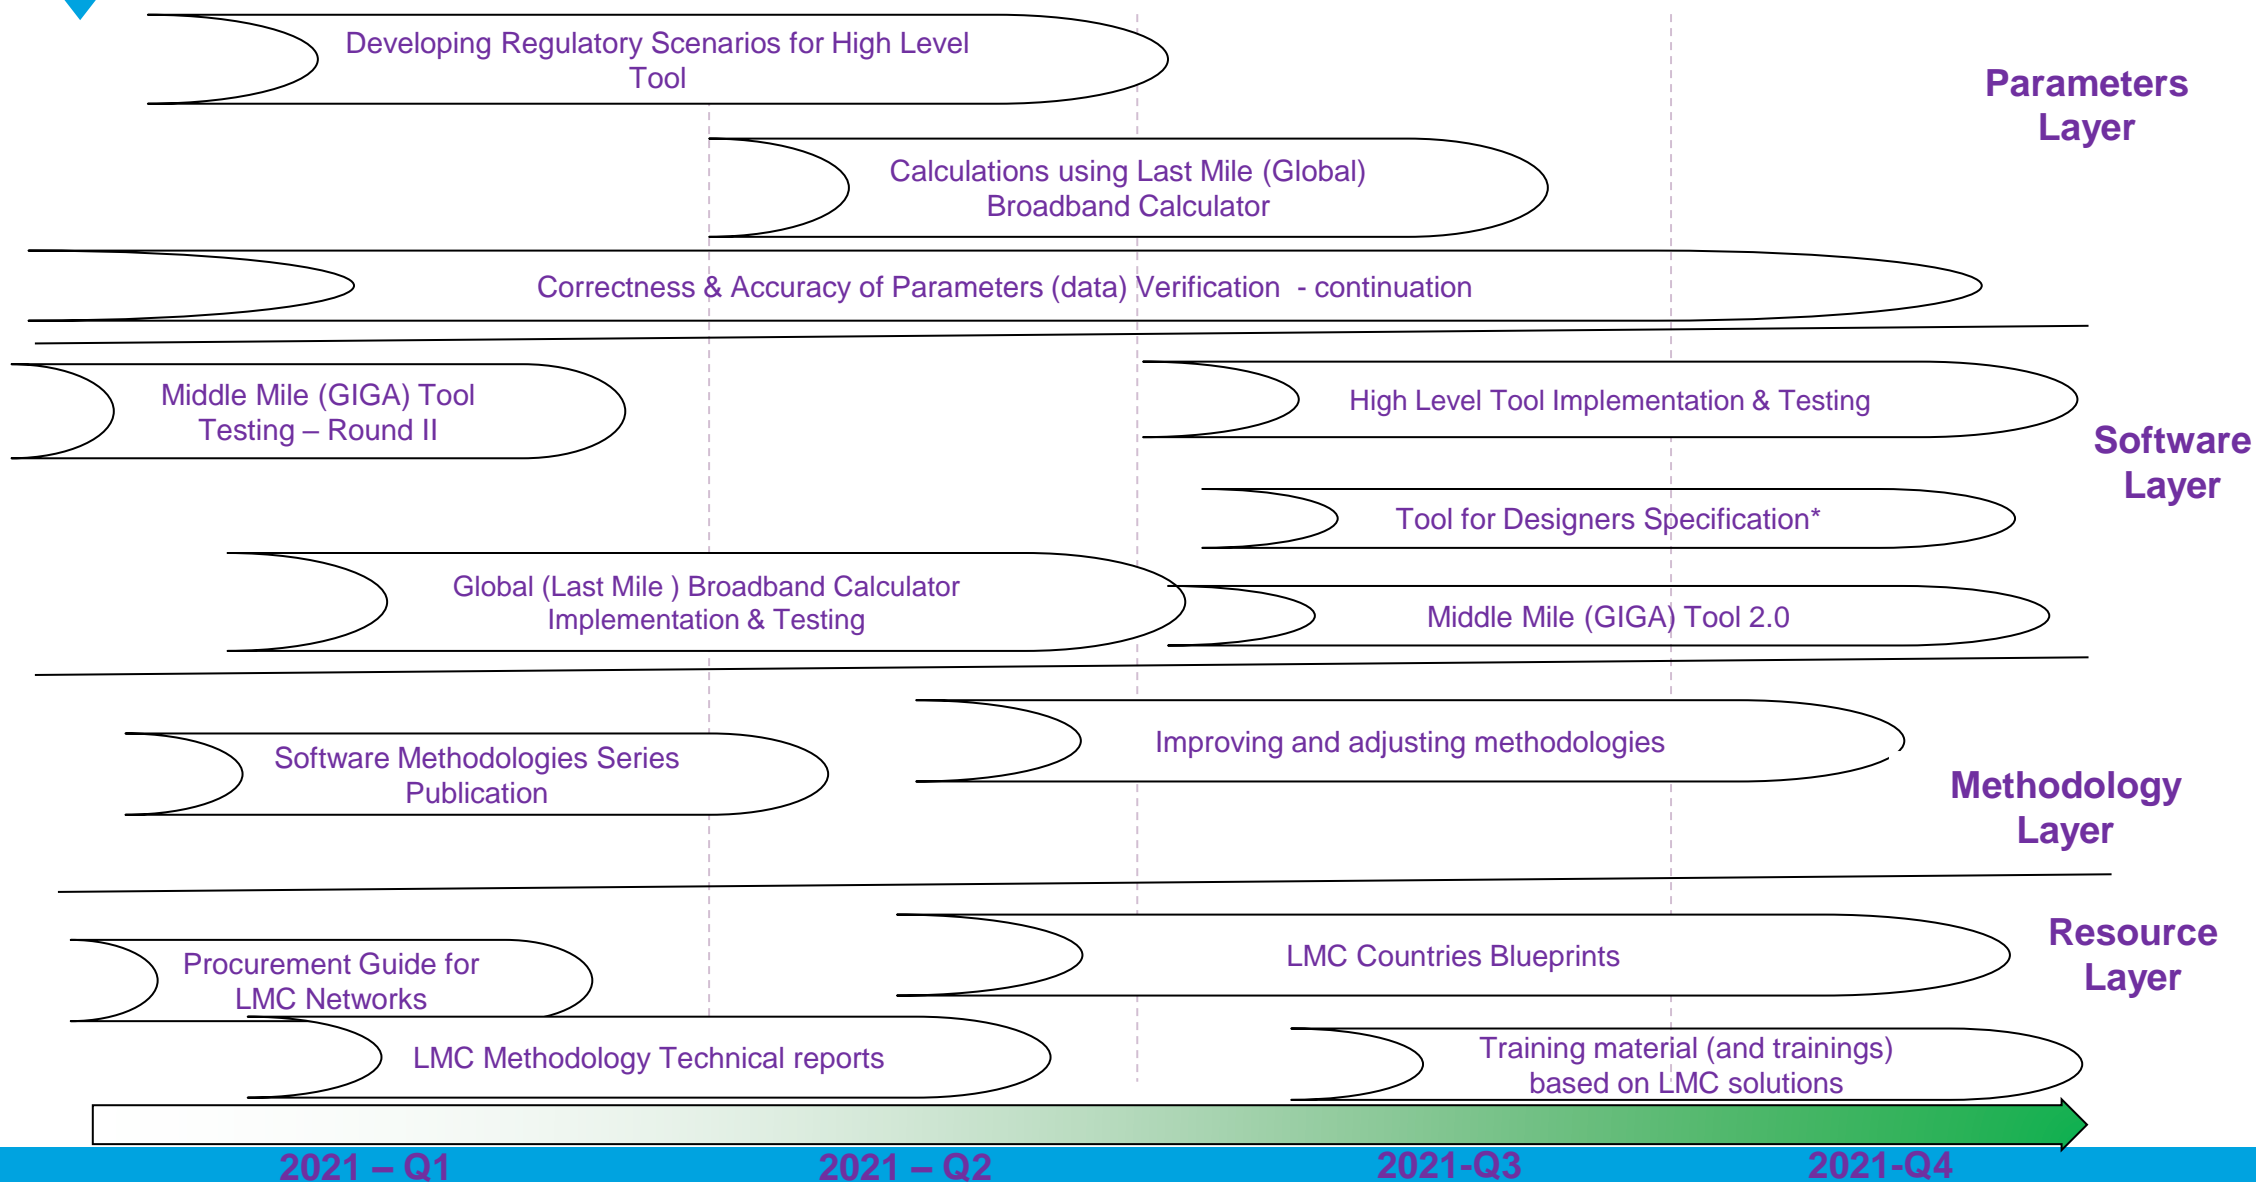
Developing Regulatory Scenarios for High Level Tool

Parameters Layer

Calculations using Last Mile (Global) Broadband Calculator

Correctness & Accuracy of Parameters (data) Verification - continuation

Middle Mile (GIGA) Tool Testing – Round II

High Level Tool Implementation & Testing

Software Layer

Tool for Designers Specification*

Global (Last Mile ) Broadband Calculator Implementation & Testing

Middle Mile (GIGA) Tool 2.0

Improving and adjusting methodologies

Software Methodologies Series Publication

Methodology Layer

LMC Countries Blueprints

Resource Layer

Procurement Guide for LMC Networks

LMC Methodology Technical reports

Training material (and trainings) based on LMC solutions

2021 – Q1

2021 – Q2

2021-Q3

2021-Q4